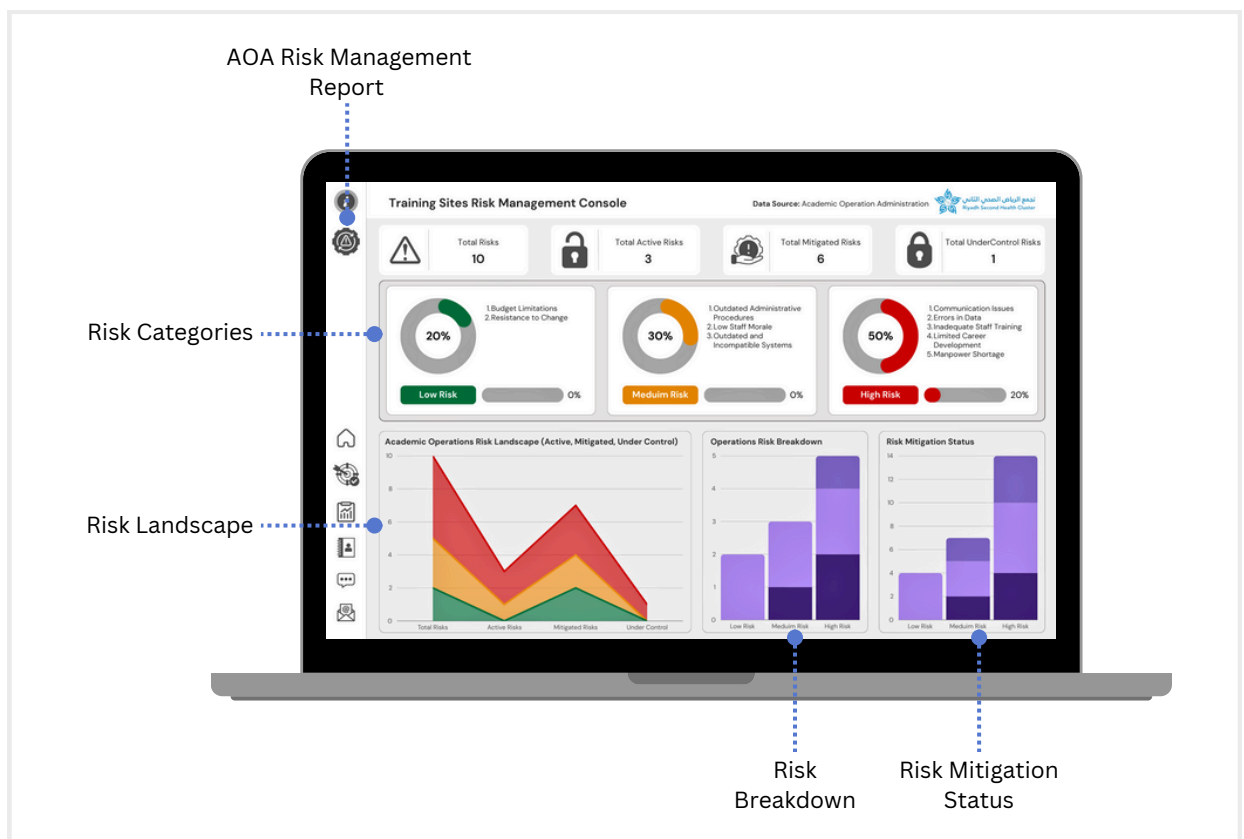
AOA Risk Management Report

Training Sites Risk Management Console

Data Source: Academic Operation Administration

تجمع الرياض الصحي الثاني
Riyadh Second Health Cluster

Total Risks
10

Total Active Risks
3

Total Mitigated Risks
6

Total UnderControl Risks
1

Risk Categories

20%
1.Budget Limitations
2.Resistance to Change
Low Risk
0%

30%
1.Outdated Administrative Procedures
2.Low Staff Morale
3.Outdated and Incompatible Systems
Meduim Risk
0%

50%
1.Communication Issues
2.Errors in Data
3.Inadequate Staff Training
4.Limited Career Development
5.Manpower Shortage
High Risk
20%

Risk Landscape

Academic Operations Risk Landscape (Active, Mitigated, Under Control)
10
8
6
4
2
0
Total Risks
Active Risks
Mitigated Risks
Under Control

Operations Risk Breakdown
5
4
3
2
1
0
Low Risk
Meduim Risk
High Risk

Risk Mitigation Status
14
12
10
8
6
4
2
0
Low Risk
Meduim Risk
High Risk

Risk Breakdown

Risk Mitigation Status